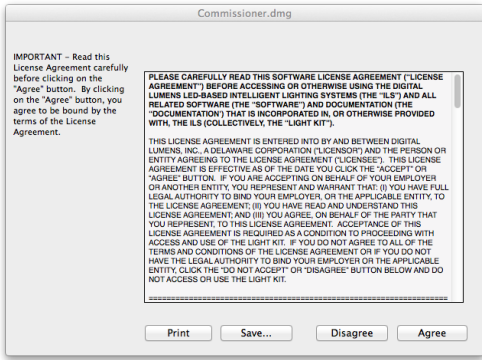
Commissioner.dmg

IMPORTANT - Read this License Agreement carefully before clicking on the "Agree" button. By clicking on the "Agree" button, you agree to be bound by the terms of the License Agreement.

PLEASE CAREFULLY READ THIS SOFTWARE LICENSE AGREEMENT ("LICENSE AGREEMENT") BEFORE ACCESSING OR OTHERWISE USING THE DIGITAL LUMENS LED-BASED INTELLIGENT LIGHTING SYSTEMS (THE "ILS") AND ALL RELATED SOFTWARE (THE "SOFTWARE") AND DOCUMENTATION (THE "DOCUMENTATION") THAT IS INCORPORATED IN, OR OTHERWISE PROVIDED WITH, THE ILS (COLLECTIVELY, THE "LIGHT KIT").

THIS LICENSE AGREEMENT IS ENTERED INTO BY AND BETWEEN DIGITAL LUMENS, INC., A DELAWARE CORPORATION ("LICENSOR") AND THE PERSON OR ENTITY AGREEING TO THE LICENSE AGREEMENT ("LICENSEE"). THIS LICENSE AGREEMENT IS EFFECTIVE AS OF THE DATE YOU CLICK THE "ACCEPT" OR "AGREE" BUTTON. IF YOU ARE ACCEPTING ON BEHALF OF YOUR EMPLOYER OR ANOTHER ENTITY, YOU REPRESENT AND WARRANT THAT: (I) YOU HAVE FULL LEGAL AUTHORITY TO BIND YOUR EMPLOYER, OR THE APPLICABLE ENTITY, TO THE LICENSE AGREEMENT; (II) YOU HAVE READ AND UNDERSTAND THIS LICENSE AGREEMENT; AND (III) YOU AGREE, ON BEHALF OF THE PARTY THAT YOU REPRESENT, TO THIS LICENSE AGREEMENT. ACCEPTANCE OF THIS LICENSE AGREEMENT IS REQUIRED AS A CONDITION TO PROCEEDING WITH ACCESS AND USE OF THE LIGHT KIT. IF YOU DO NOT AGREE TO ALL OF THE TERMS AND CONDITIONS OF THE LICENSE AGREEMENT OR IF YOU DO NOT HAVE THE LEGAL AUTHORITY TO BIND YOUR EMPLOYER OR THE APPLICABLE ENTITY, CLICK THE "DO NOT ACCEPT" OR "DISAGREE" BUTTON BELOW AND DO NOT ACCESS OR USE THE LIGHT KIT.

Print Save... Disagree Agree